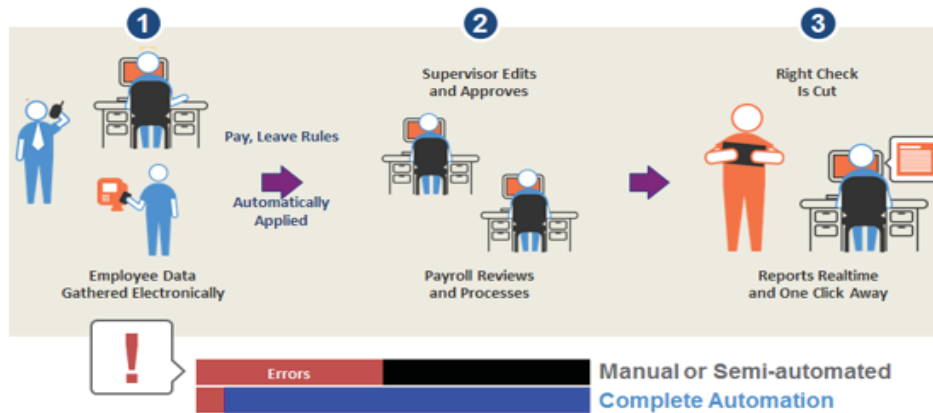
1

Employee Data Gathered Electronically

Pay, Leave Rules

Automatically Applied

2

Supervisor Edits and Approves

Payroll Reviews and Processes

3

Right Check Is Cut

Reports Realtime and One Click Away

!

Errors

Manual or Semi-automated

Complete Automation